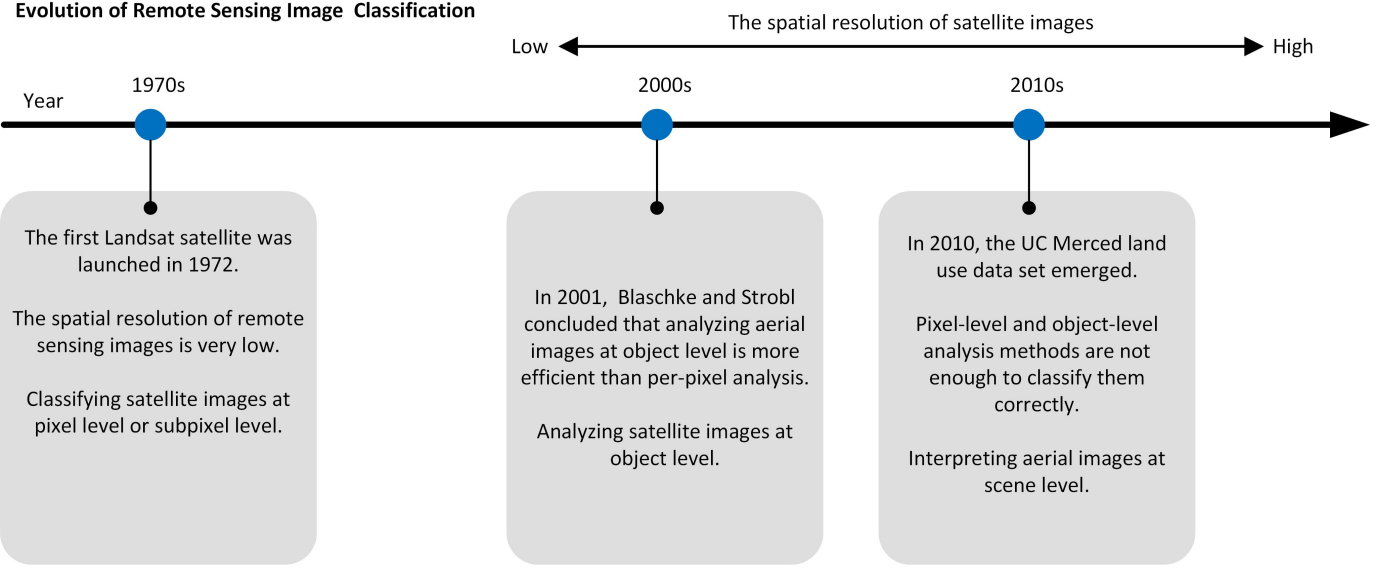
Evolution of Remote Sensing Image Classification

The spatial resolution of satellite images

Low

High

Year

1970s

2000s

2010s

The first Landsat satellite was launched in 1972.

The spatial resolution of remote sensing images is very low.

Classifying satellite images at pixel level or subpixel level.

In 2001, Blaschke and Strobl concluded that analyzing aerial images at object level is more efficient than per-pixel analysis.

Analyzing satellite images at object level.

In 2010, the UC Merced land use data set emerged.

Pixel-level and object-level analysis methods are not enough to classify them correctly.

Interpreting aerial images at scene level.